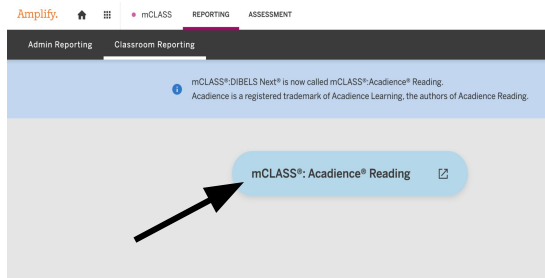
Amplify. mCLASS REPORTING ASSESSMENT

Admin Reporting Classroom Reporting

mCLASS®:DIBELS Next® is now called mCLASS®:Acadience® Reading.
Acadience is a registered trademark of Acadience Learning, the authors of Acadience Reading.

mCLASS®: Acadience® Reading